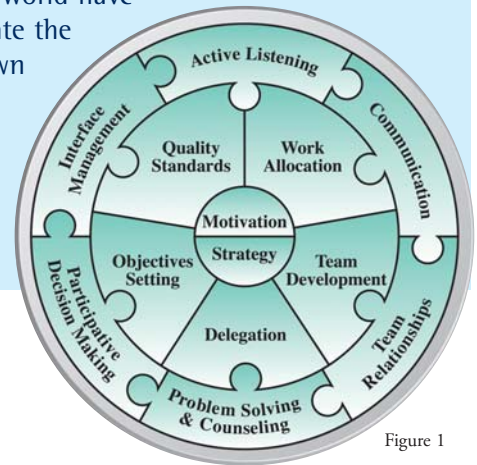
world have
ate the
wn

Active Listening
Communication
Team Relationships
Problem Solving & Counseling
Participative Decision Making
Interface Management
Quality Standards
Work Allocation
Team Development
Delegation
Objectives Setting
Motivation
Strategy

Figure 1